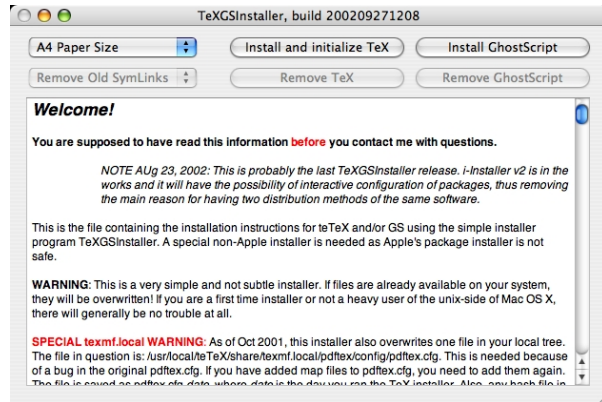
TeXGSInstaller, build 200209271208

A4 Paper Size

Install and initialize TeX

Install GhostScript

Remove Old SymLinks

Remove TeX

Remove GhostScript

Welcome!

You are supposed to have read this information before you contact me with questions.

NOTE AUg 23, 2002: This is probably the last TeXGSInstaller release. i-Installer v2 is in the works and it will have the possibility of interactive configuration of packages, thus removing the main reason for having two distribution methods of the same software.

This is the file containing the installation instructions for teTeX and/or GS using the simple installer program TeXGSInstaller. A special non-Apple installer is needed as Apple's package installer is not safe.

WARNING: This is a very simple and not subtle installer. If files are already available on your system, they will be overwritten! If you are a first time installer or not a heavy user of the unix-side of Mac OS X, there will generally be no trouble at all.

SPECIAL texmf.local WARNING: As of Oct 2001, this installer also overwrites one file in your local tree. The file in question is: /usr/local/teTeX/share/texmf.local/pdftex/config/pdftex.cfg. This is needed because of a bug in the original pdftex.cfg. If you have added map files to pdftex.cfg, you need to add them again. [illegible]